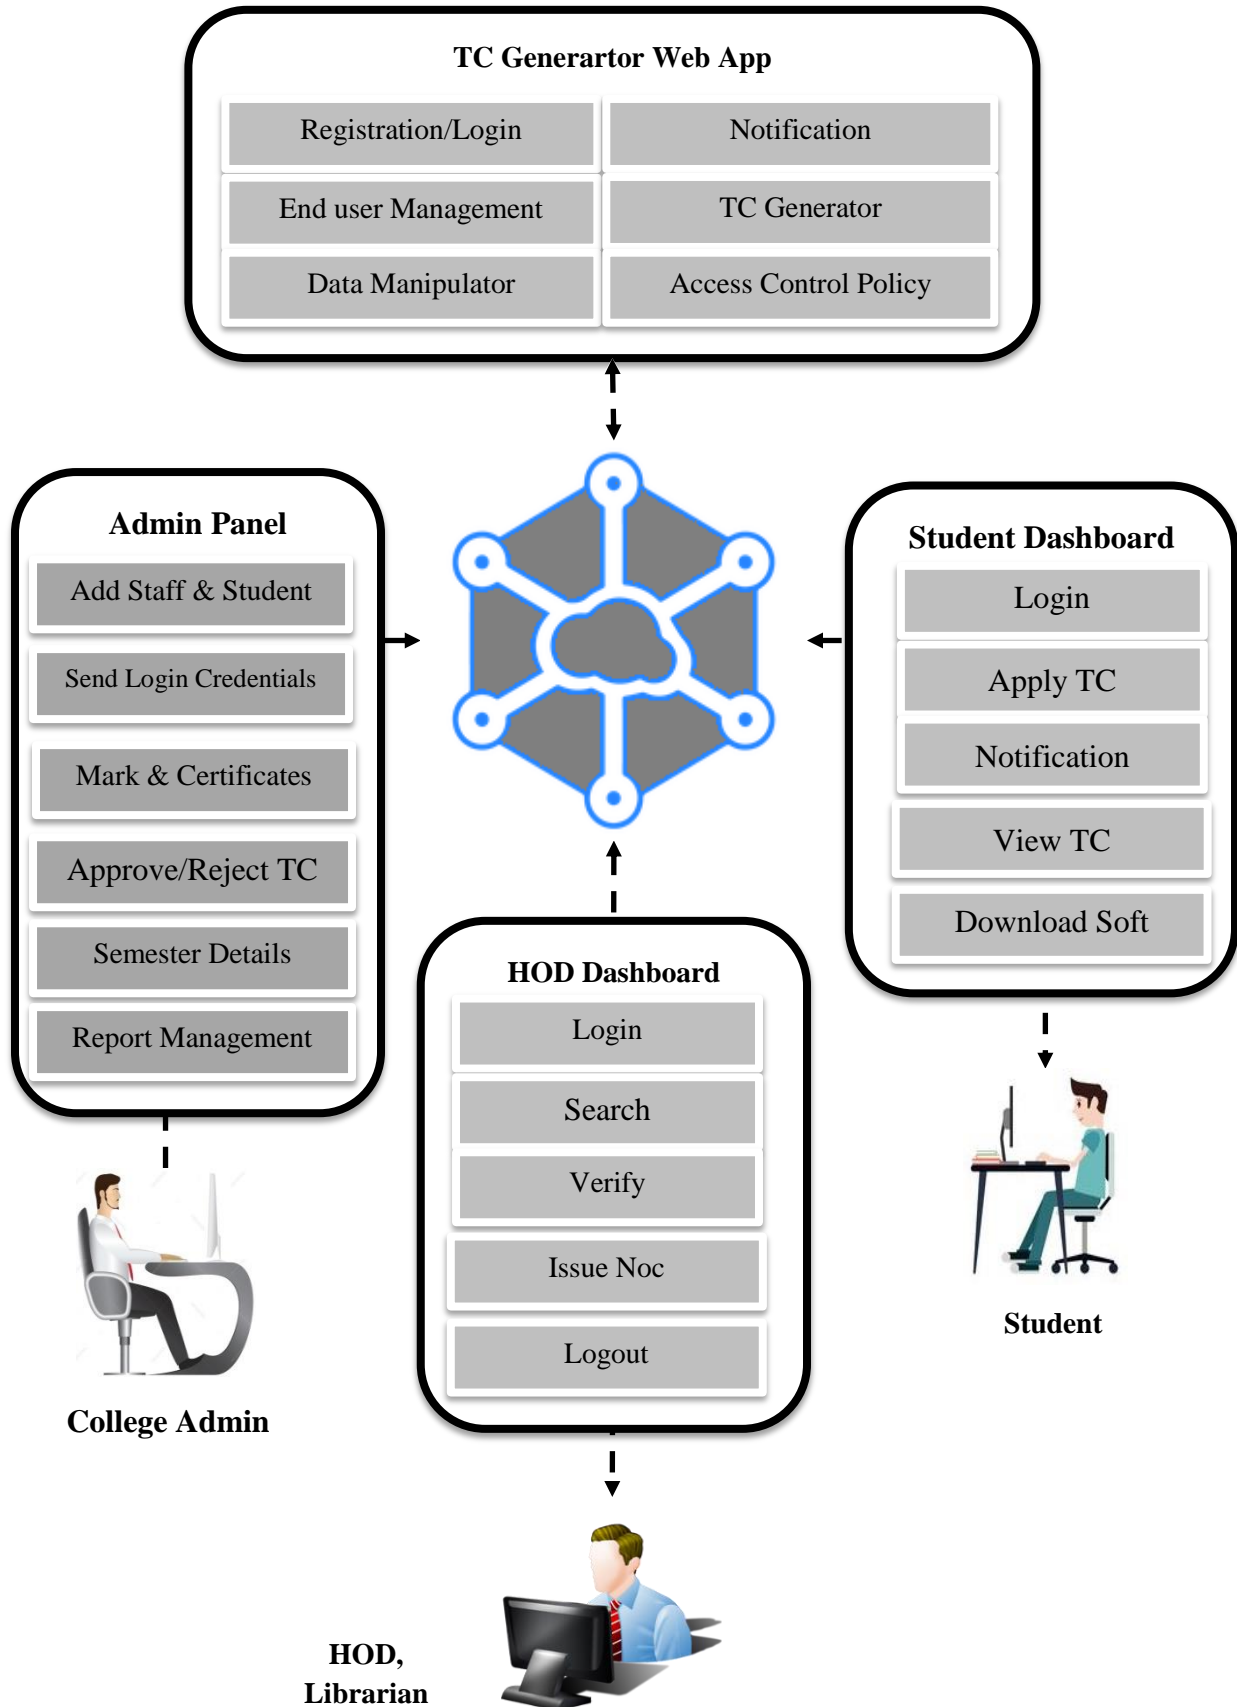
TC Generartor Web App

Registration/Login

Notification

End user Management

TC Generator

Data Manipulator

Access Control Policy

Admin Panel

Add Staff & Student

Send Login Credentials

Mark & Certificates

Approve/Reject TC

Semester Details

Report Management

College Admin

Student Dashboard

Login

Apply TC

Notification

View TC

Download Soft

Student

HOD Dashboard

Login

Search

Verify

Issue Noc

Logout

HOD, Librarian